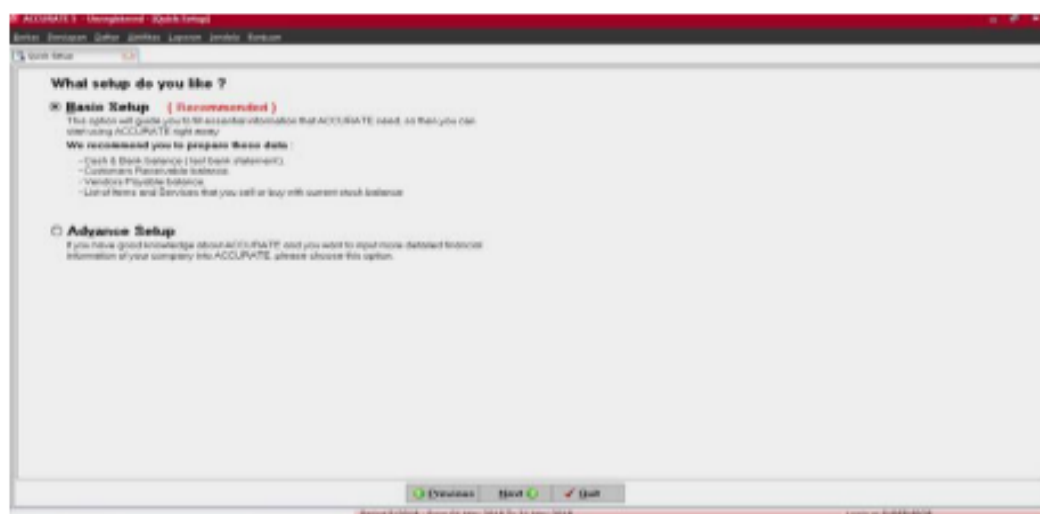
ACCURATE 5 - Unregistered - [Quick Setup]

Berkas Persiapan Daftar Aktivitas Laporan Jendela Bantuan

Quick Setup

What setup do you like ?

Basic Setup ( Recommended )

This option will guide you to fill essential information that ACCURATE need, so then you can start using ACCURATE right away

We recommend you to prepare these data :

- Cash & Bank Balance ( last bank statement )
- Customers Receivable balance
- Vendors Payable balance
- List of Items and Services that you sell or buy with current stock balance

Advance Setup

If you have good knowledge about ACCURATE and you want to input more detailed financial information of your company into ACCURATE, please choose this option.

Previous Next Quit

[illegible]